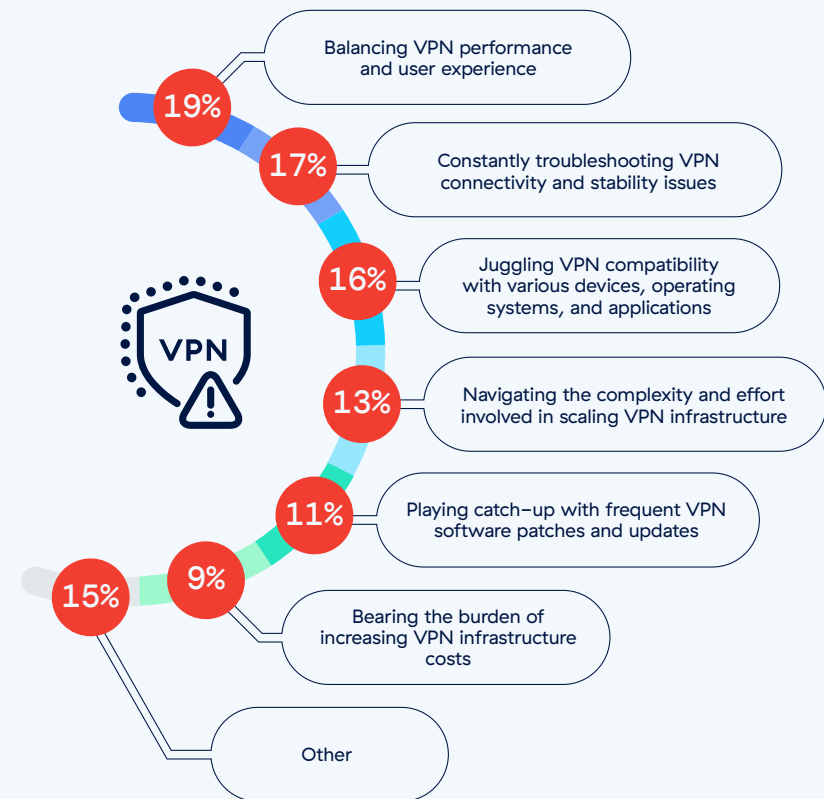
19%

Balancing VPN performance and user experience

17%

Constantly troubleshooting VPN connectivity and stability issues

16%

Juggling VPN compatibility with various devices, operating systems, and applications

VPN

13%

Navigating the complexity and effort involved in scaling VPN infrastructure

11%

Playing catch-up with frequent VPN software patches and updates

15%

9%

Bearing the burden of increasing VPN infrastructure costs

Other